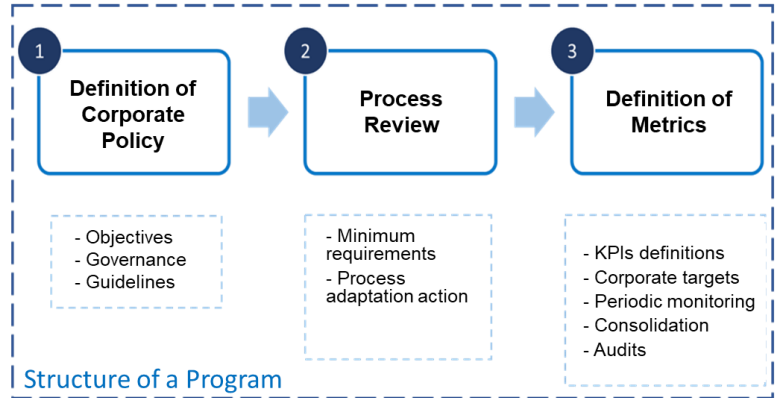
1
Definition of Corporate Policy

2
Process Review

3
Definition of Metrics

- Objectives
- Governance
- Guidelines

- Minimum requirements
- Process adaptation action

- KPIs definitions
- Corporate targets
- Periodic monitoring
- Consolidation
- Audits

Structure of a Program